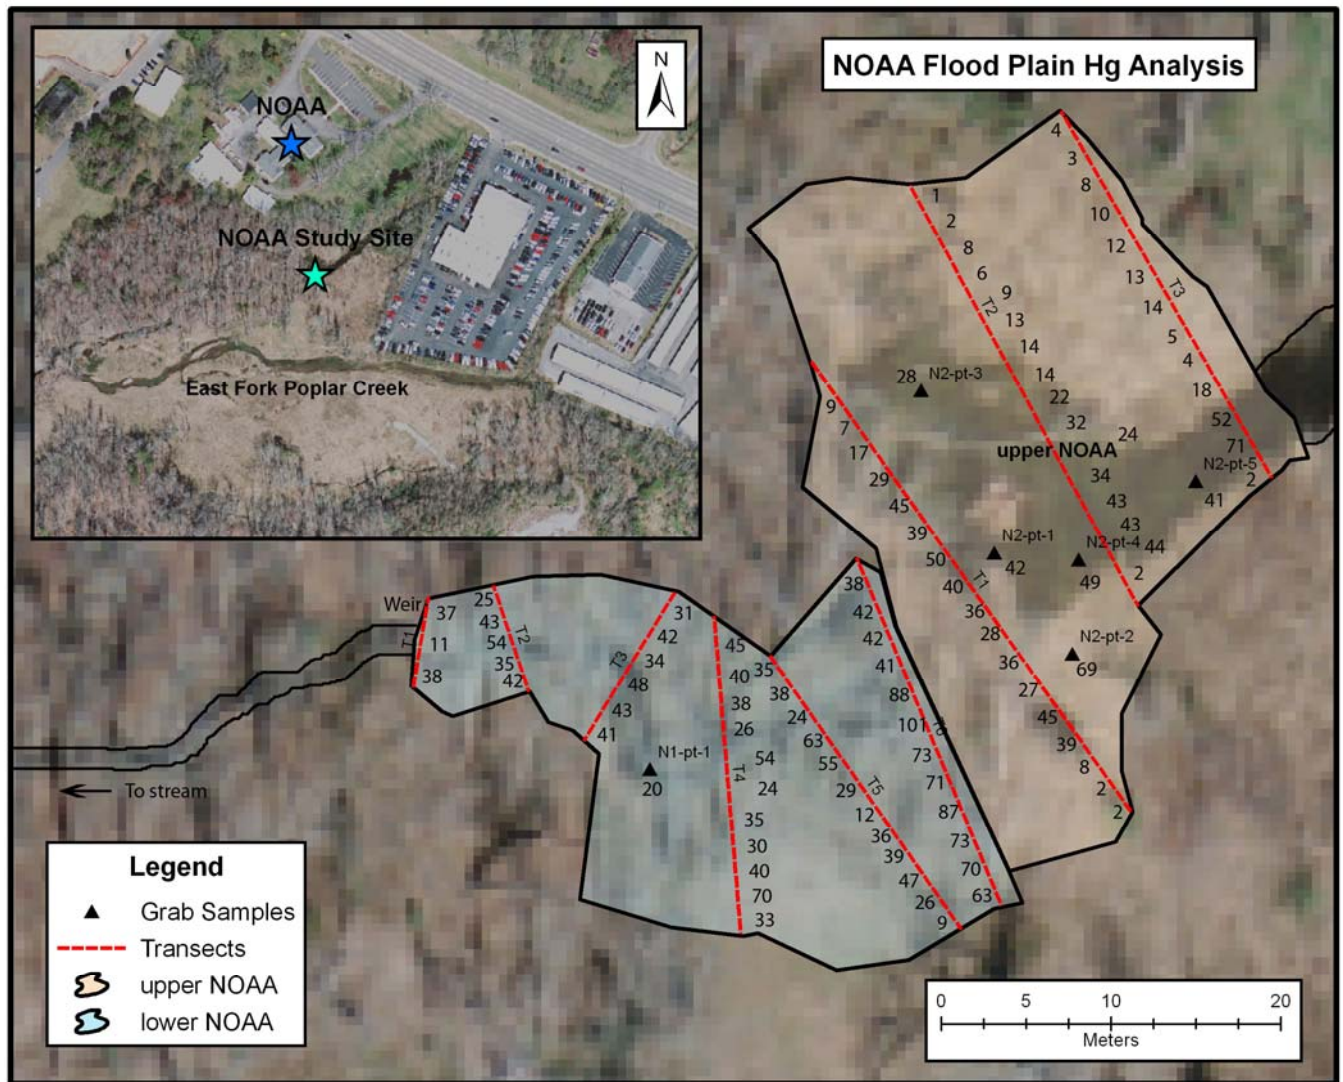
NOAA Flood Plain Hg Analysis

N

NOAA

NOAA Study Site

East Fork Poplar Creek

upper NOAA

T1 T2 T3

4
3
8
10
12
13
14
5
4
18
52
71
2

1
2
8
6
9
13
14
14
22
32
24
34
43
43
44
2

9
7
17
29
45
39
50
40
36
28
36
27
45
39
8
2
2

28 N2-pt-3
N2-pt-5 41
N2-pt-1 42
N2-pt-4 49
N2-pt-2 69

Weir
T1
37
11
38

T2
25
43
54
35
42

T3
31
42
34
48
43
41

N1-pt-1
20

T4
45
40
38
26
54
24
35
30
40
70
33

T5
35
38
24
63
55
29
12
36
39
47
26
9

T6
38
42
42
41
88
101
73
71
87
73
70
63

To stream

Legend
Grab Samples
Transects
upper NOAA
lower NOAA

0 5 10 20
Meters